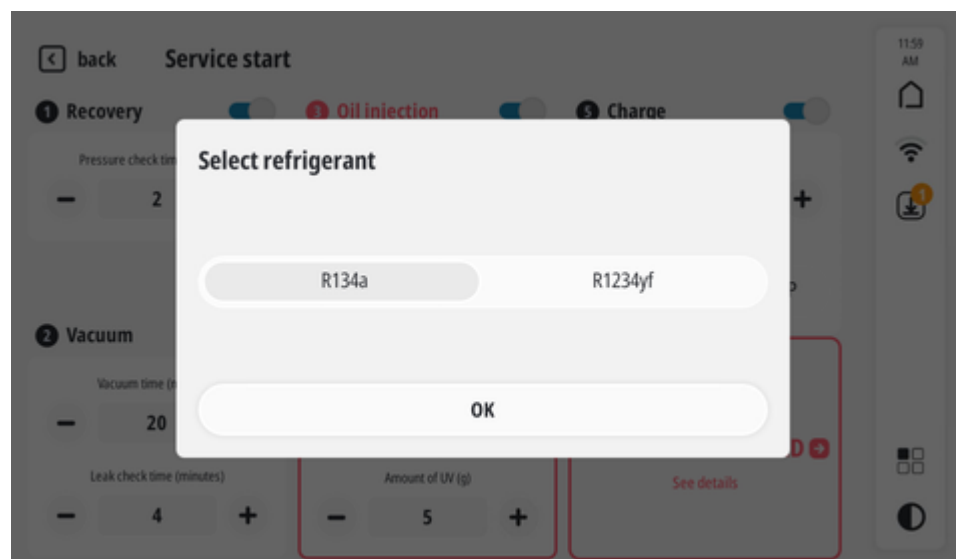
back Service start

1 Recovery

3 Oil injection

5 Charge

11:59 AM

Pressure check tim

− 2

+

2 Vacuum

Vacuum time (r

− 20

Leak check time (minutes)

− 4 +

Amount of UV (g)

− 5 +

See details

Select refrigerant

R134a

R1234yf

OK